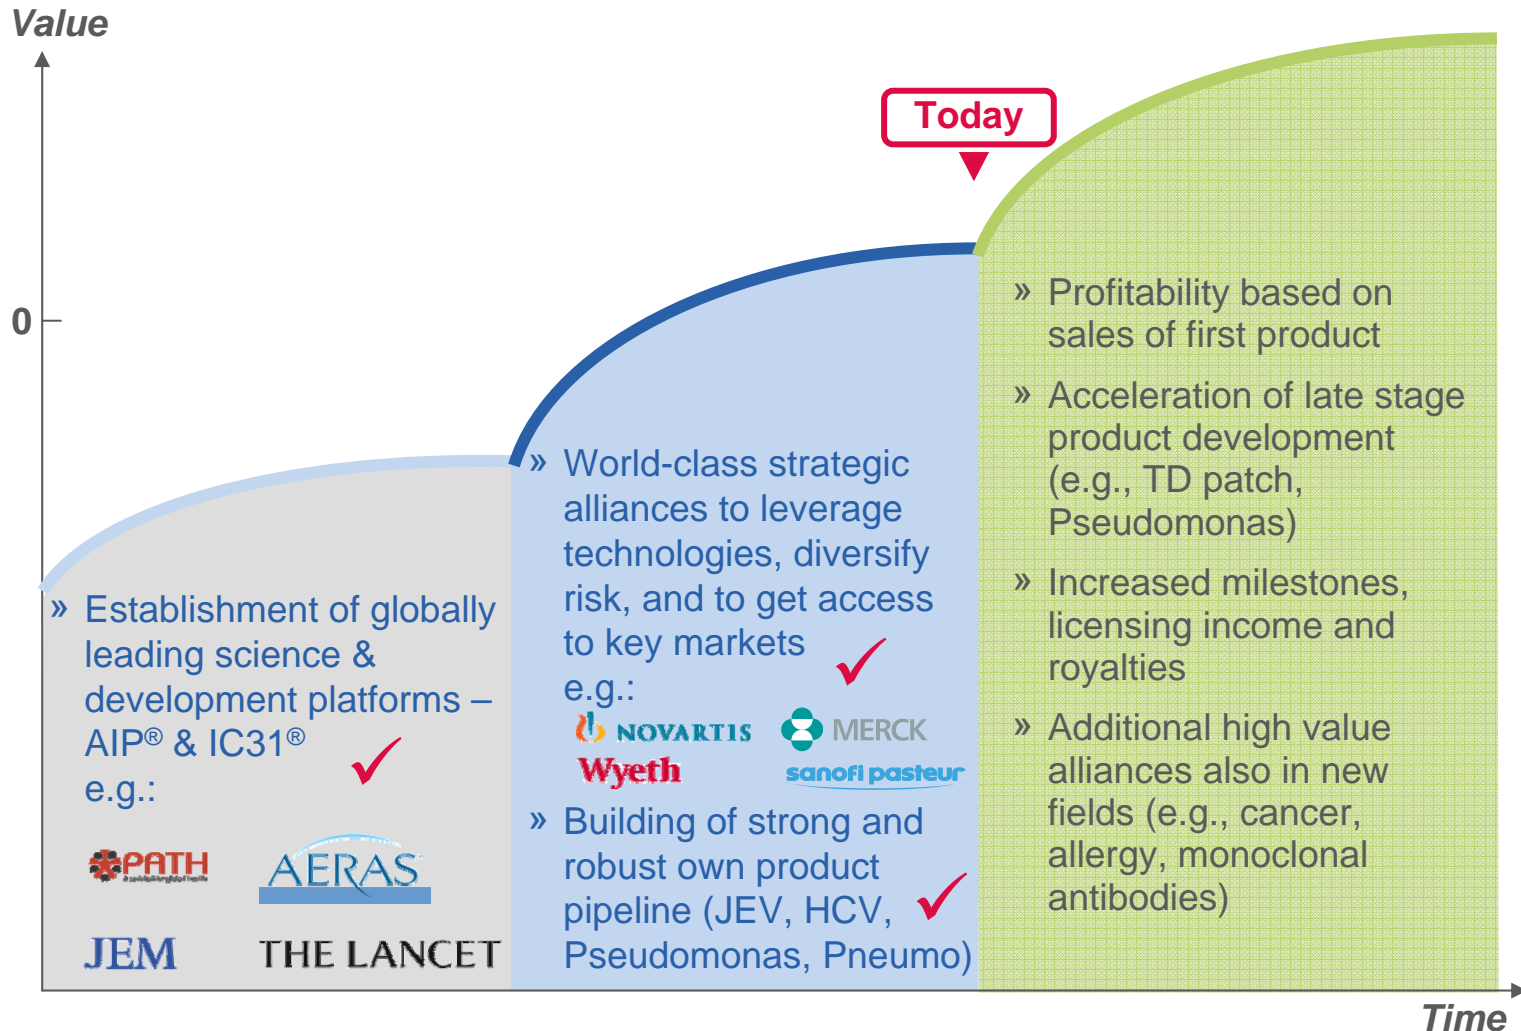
Value

Today

0

» Establishment of globally leading science & development platforms – AIP® & IC31®
e.g.:

PATH

AERAS

JEM

THE LANCET

» World-class strategic alliances to leverage technologies, diversify risk, and to get access to key markets
e.g.:

NOVARTIS

MERCK

Wyeth

sanofi pasteur

» Building of strong and robust own product pipeline (JEV, HCV, Pseudomonas, Pneumo)

» Profitability based on sales of first product

» Acceleration of late stage product development (e.g., TD patch, Pseudomonas)

» Increased milestones, licensing income and royalties

» Additional high value alliances also in new fields (e.g., cancer, allergy, monoclonal antibodies)

Time